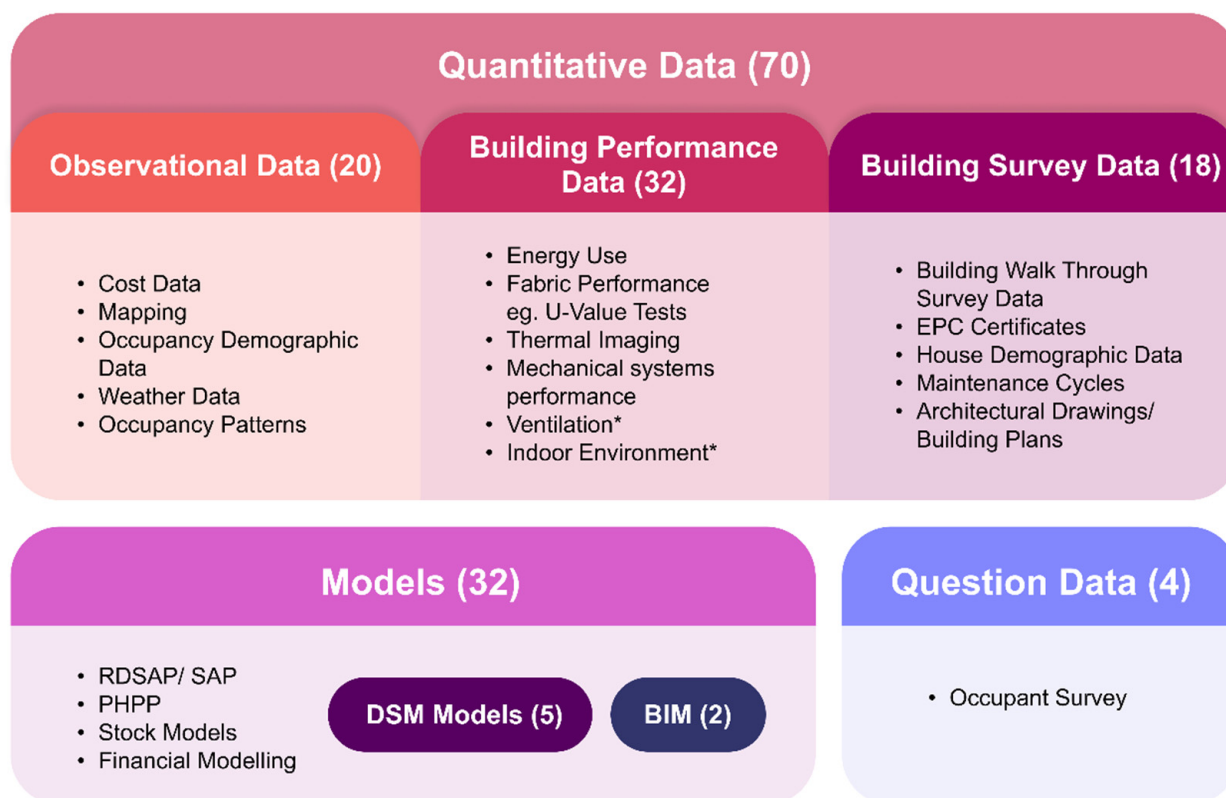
Quantitative Data (70)

Observational Data (20)

- Cost Data
- Mapping
- Occupancy Demographic Data
- Weather Data
- Occupancy Patterns

Building Performance Data (32)

- Energy Use
- Fabric Performance eg. U-Value Tests
- Thermal Imaging
- Mechanical systems performance
- Ventilation*
- Indoor Environment*

Building Survey Data (18)

- Building Walk Through Survey Data
- EPC Certificates
- House Demographic Data
- Maintenance Cycles
- Architectural Drawings/ Building Plans

Models (32)

- RDSAP/ SAP
- PHPP
- Stock Models
- Financial Modelling

DSM Models (5)

BIM (2)

Question Data (4)

- Occupant Survey